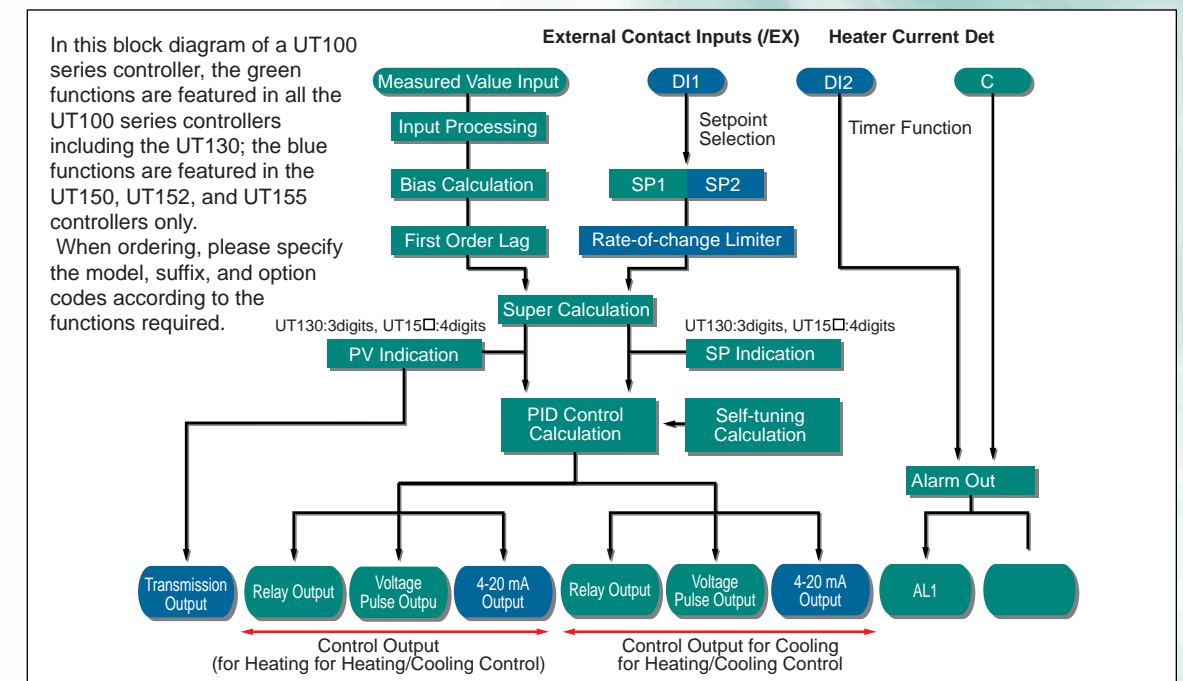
In this block diagram of a UT100 series controller, the green functions are featured in all the UT100 series controllers including the UT130; the blue functions are featured in the UT150, UT152, and UT155 controllers only.
When ordering, please specify the model, suffix, and option codes according to the functions required.

External Contact Inputs (/EX)

Heater Current Det

Measured Value Input

DI1

DI2

C

Input Processing

Setpoint Selection

Timer Function

Bias Calculation

SP1

SP2

First Order Lag

Rate-of-change Limiter

Super Calculation

UT130:3digits, UT15□:4digits

UT130:3digits, UT15□:4digits

PV Indication

SP Indication

PID Control Calculation

Self-tuning Calculation

Alarm Out

Transmission Output

Relay Output

Voltage Pulse Outpu

4-20 mA Output

Relay Output

Voltage Pulse Output

4-20 mA Output

AL1

Control Output
(for Heating for Heating/Cooling Control)

Control Output for Cooling
for Heating/Cooling Control